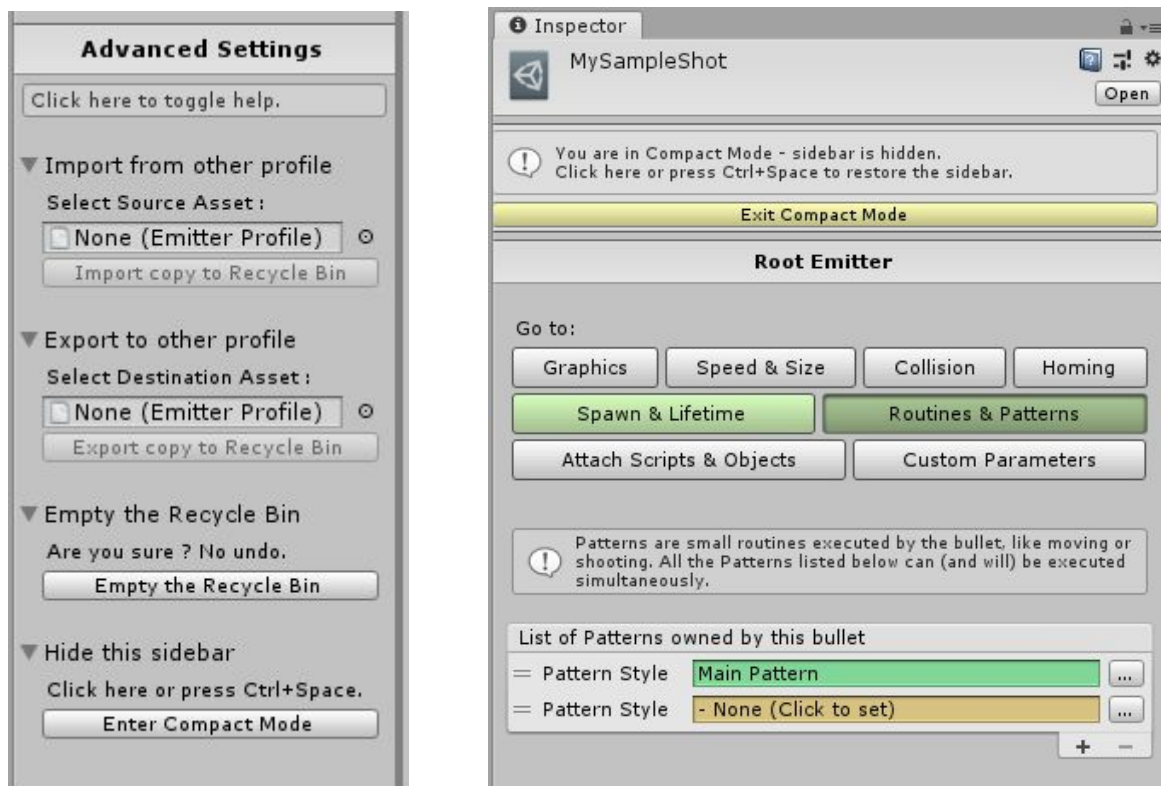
Advanced Settings

Click here to toggle help.

Import from other profile

Select Source Asset :

None (Emitter Profile)

Import copy to Recycle Bin

Export to other profile

Select Destination Asset :

None (Emitter Profile)

Export copy to Recycle Bin

Empty the Recycle Bin

Are you sure ? No undo.

Empty the Recycle Bin

Hide this sidebar

Click here or press Ctrl+Space.

Enter Compact Mode

Inspector

MySampleShot

Open

You are in Compact Mode - sidebar is hidden. Click here or press Ctrl+Space to restore the sidebar.

Exit Compact Mode

Root Emitter

Go to:

Graphics | Speed & Size | Collision | Homing

Spawn & Lifetime | Routines & Patterns

Attach Scripts & Objects | Custom Parameters

Patterns are small routines executed by the bullet, like moving or shooting. All the Patterns listed below can (and will) be executed simultaneously.

List of Patterns owned by this bullet

= Pattern Style | Main Pattern | ...

= Pattern Style | - None (Click to set) | ...

+ −